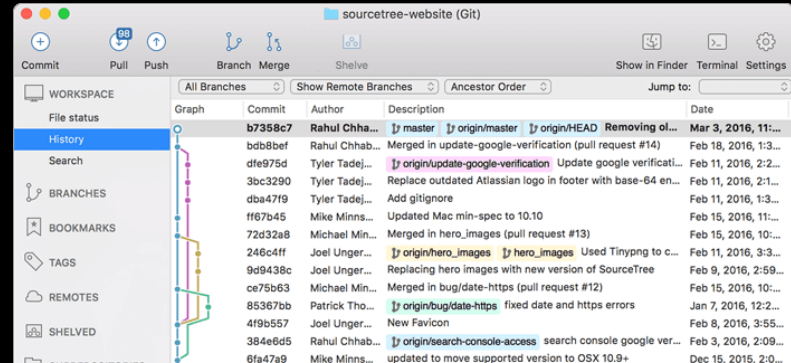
sourcetree-website (Git)

Commit
98
Pull
Push
Branch
Merge
Shelve
Show in Finder
Terminal
Settings

WORKSPACE
File status
History
Search
BRANCHES
BOOKMARKS
TAGS
REMOTES
SHELVED

All Branches
Show Remote Branches
Ancestor Order
Jump to:

| Graph | Commit | Author | Description | Date |
|---|---|---|---|---|
| | b7358c7 | Rahul Chha... | master origin/master origin/HEAD Removing ol... | Mar 3, 2016, 11:... |
| | bdb8bef | Rahul Chhab... | Merged in update-google-verification (pull request #14) | Feb 18, 2016, 11:... |
| | dfe975d | Tyler Tadej... | origin/update-google-verification Update google verificati... | Feb 11, 2016, 2:2... |
| | 3bc3290 | Tyler Tadej... | Replace outdated Atlassian logo in footer with base-64 en... | Feb 11, 2016, 2:1... |
| | dba47f9 | Tyler Tadej... | Add gitignore | Feb 11, 2016, 1:3... |
| | ff67b45 | Mike Minns... | Updated Mac min-spec to 10.10 | Feb 15, 2016, 11:... |
| | 72d32a8 | Michael Min... | Merged in hero_images (pull request #13) | Feb 15, 2016, 10:... |
| | 246c4ff | Joel Unger... | origin/hero_images hero_images Used Tinypng to c... | Feb 11, 2016, 3:3... |
| | 9d9438c | Joel Unger... | Replacing hero images with new version of SourceTree | Feb 9, 2016, 2:59... |
| | ce75b63 | Michael Min... | Merged in bug/date-https (pull request #12) | Feb 15, 2016, 10:... |
| | 85367bb | Patrick Tho... | origin/bug/date-https fixed date and https errors | Jan 7, 2016, 12:2... |
| | 4f9b557 | Joel Unger... | New Favicon | Feb 8, 2016, 3:55... |
| | 384e6d5 | Joel Unger... | origin/search-console-access search console google ver... | Feb 8, 2016, 2:09... |
| | 6fa47a9 | Mike Minns... | updated to move supported version to OSX 10.9+ | Dec 15, 2015, 2:0... |